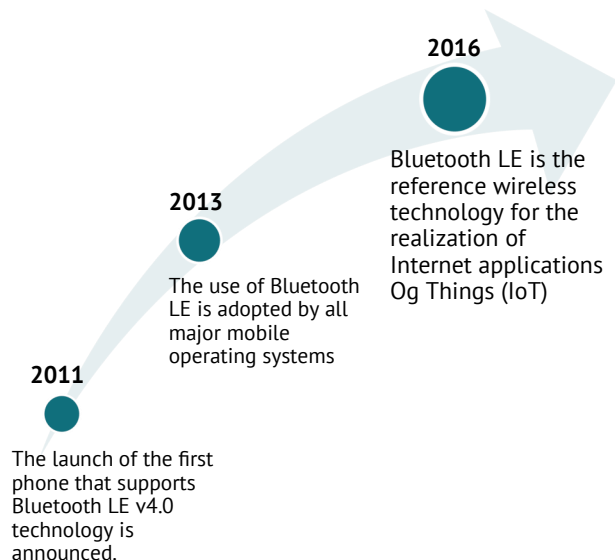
2016

Bluetooth LE is the reference wireless technology for the realization of Internet applications Og Things (IoT)

2013

The use of Bluetooth LE is adopted by all major mobile operating systems

2011

The launch of the first phone that supports Bluetooth LE v4.0 technology is announced.